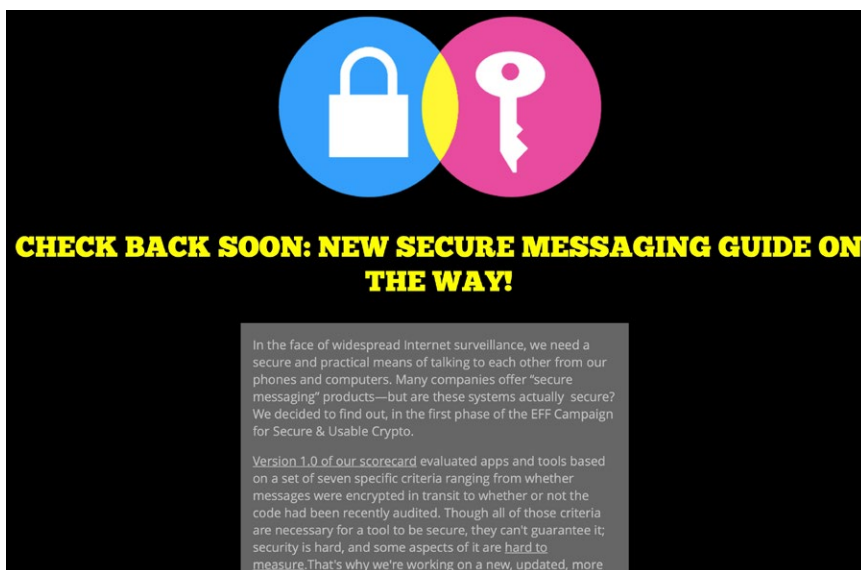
CHECK BACK SOON: NEW SECURE MESSAGING GUIDE ON THE WAY!

In the face of widespread Internet surveillance, we need a secure and practical means of talking to each other from our phones and computers. Many companies offer "secure messaging" products—but are these systems actually secure? We decided to find out, in the first phase of the EFF Campaign for Secure & Usable Crypto.

Version 1.0 of our scorecard evaluated apps and tools based on a set of seven specific criteria ranging from whether messages were encrypted in transit to whether or not the code had been recently audited. Though all of those criteria are necessary for a tool to be secure, they can't guarantee it; security is hard, and some aspects of it are hard to measure.That's why we're working on a new, updated, more